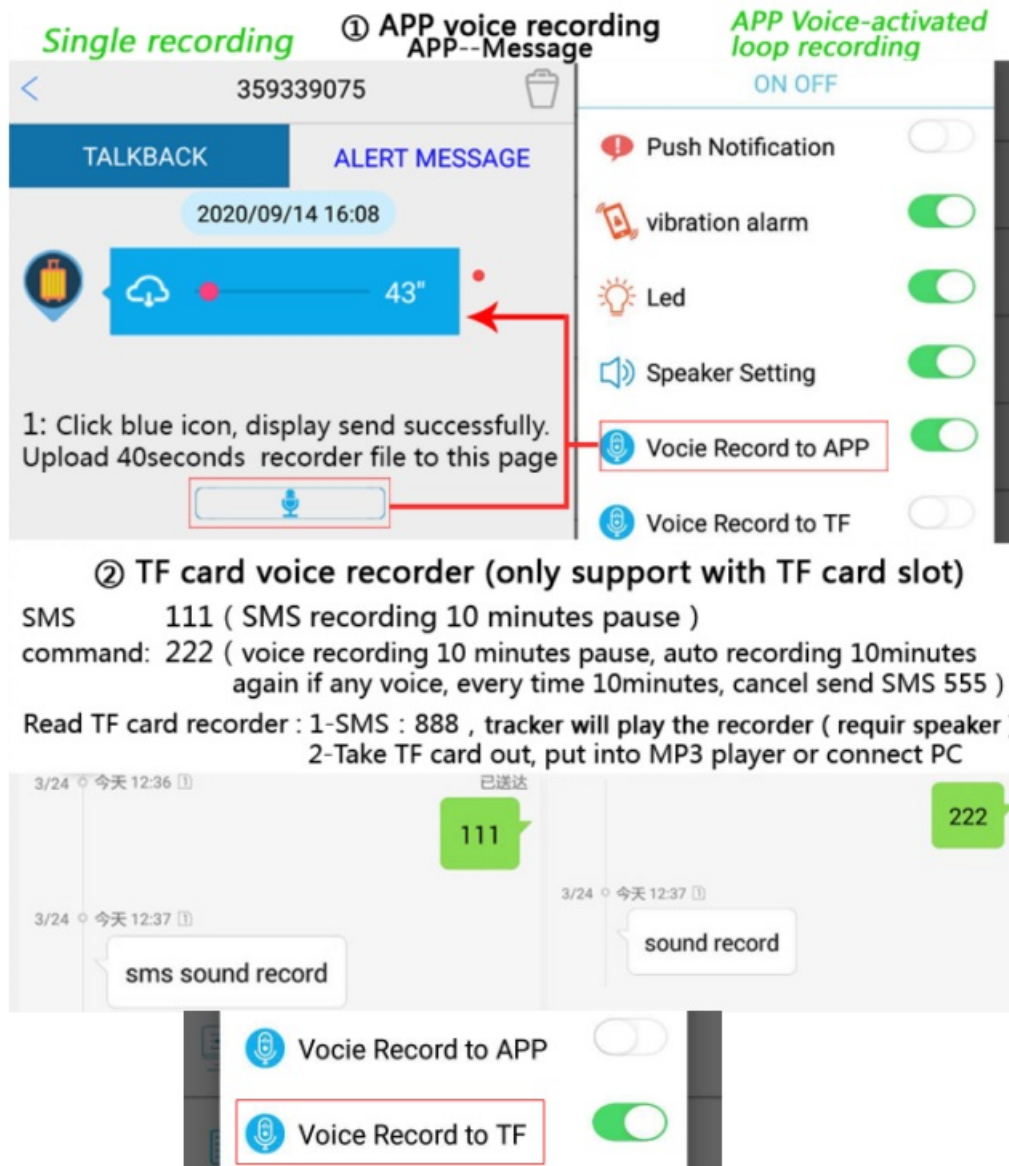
Single recording

① APP voice recording
APP--Message

APP Voice-activated loop recording

<

359339075

TALKBACK

ALERT MESSAGE

2020/09/14 16:08

43"

1: Click blue icon, display send successfully.
Upload 40seconds recorder file to this page

ON OFF

Push Notification

vibration alarm

Led

Speaker Setting

Vocie Record to APP

Voice Record to TF

② TF card voice recorder (only support with TF card slot)

SMS 111 ( SMS recording 10 minutes pause )
command: 222 ( voice recording 10 minutes pause, auto recording 10minutes again if any voice, every time 10minutes, cancel send SMS 555 )

Read TF card recorder : 1-SMS : 888 , tracker will play the recorder ( requir speaker )
2-Take TF card out, put into MP3 player or connect PC

3/24 今天 12:36

已送达

111

3/24 今天 12:37

sms sound record

222

3/24 今天 12:37

sound record

Vocie Record to APP

Voice Record to TF